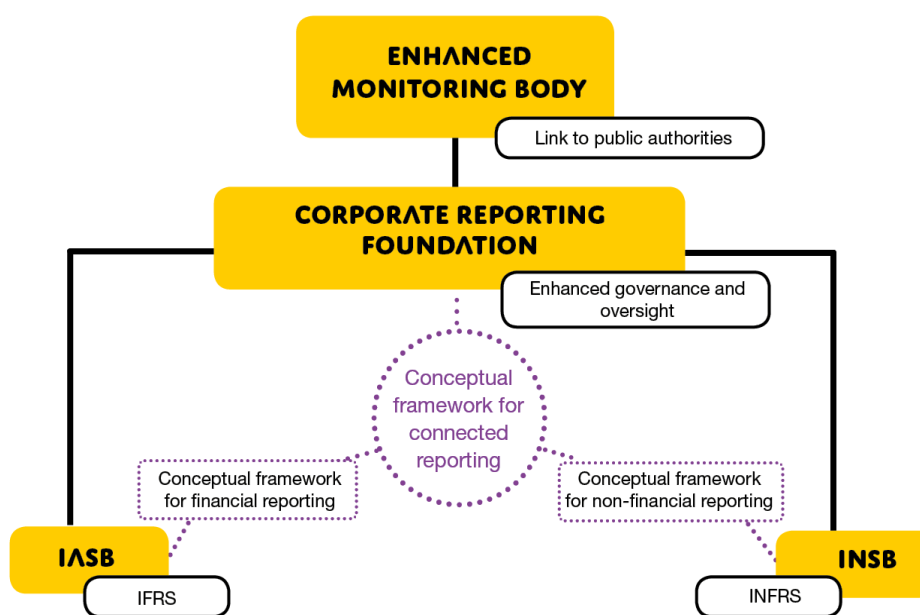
ENHANCED MONITORING BODY

Link to public authorities

CORPORATE REPORTING FOUNDATION

Enhanced governance and oversight

Conceptual framework for connected reporting

Conceptual framework for financial reporting

Conceptual framework for non-financial reporting

IASB

IFRS

INSB

INFRS